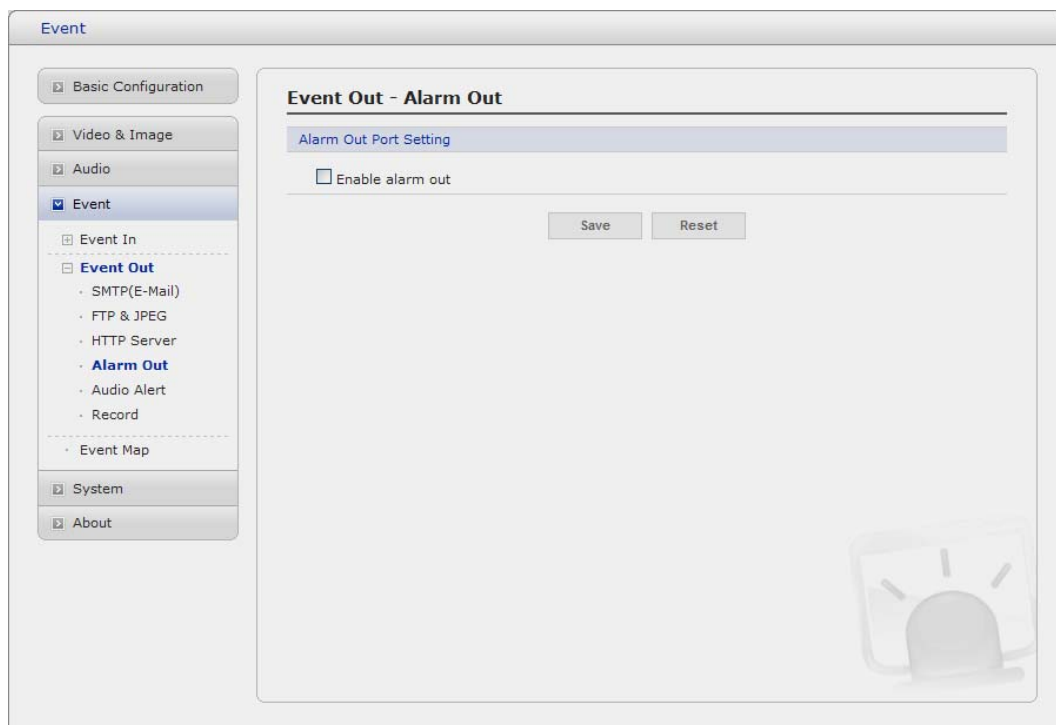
Event

Basic Configuration

Video & Image

Audio

Event

Event In

Event Out

SMTP(E-Mail)

FTP & JPEG

HTTP Server

Alarm Out

Audio Alert

Record

Event Map

System

About

Event Out - Alarm Out

Alarm Out Port Setting

Enable alarm out

Save

Reset